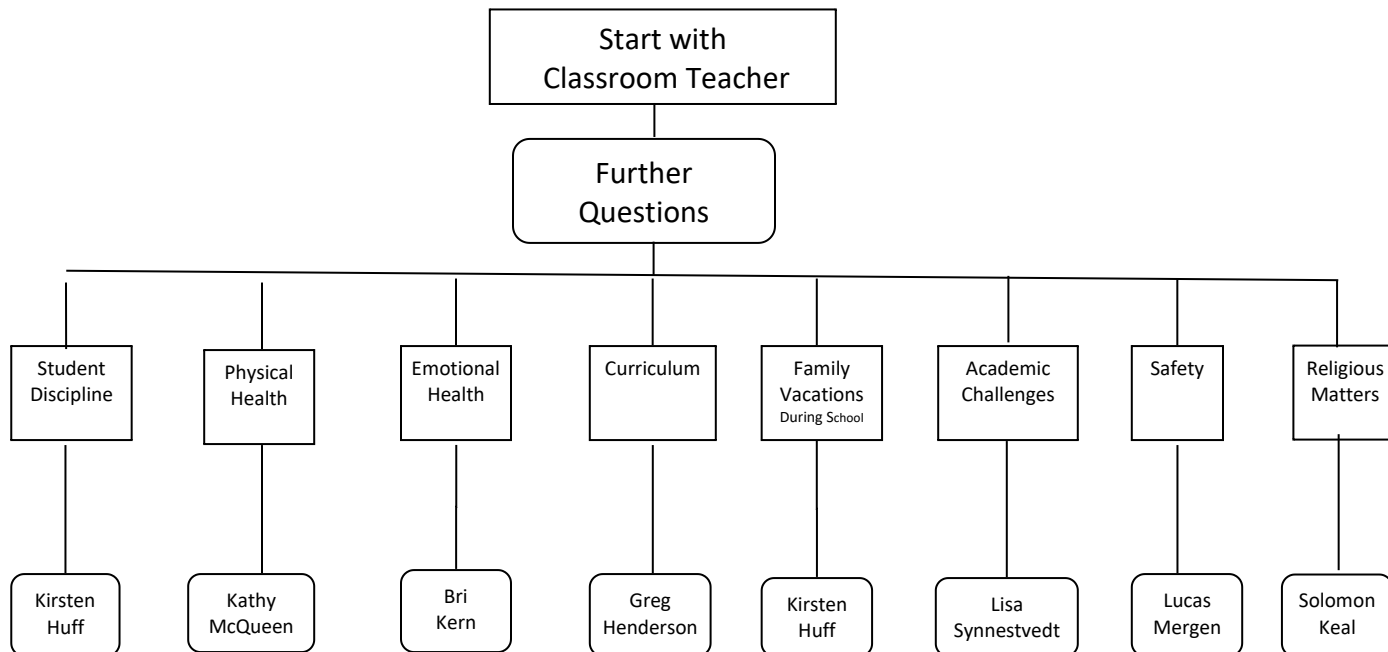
Start with Classroom Teacher

Further Questions

Student Discipline

Kirsten Huff

Physical Health

Kathy McQueen

Emotional Health

Bri Kern

Curriculum

Greg Henderson

Family Vacations During School

Kirsten Huff

Academic Challenges

Lisa Synnestvedt

Safety

Lucas Mergen

Religious Matters

Solomon Keal